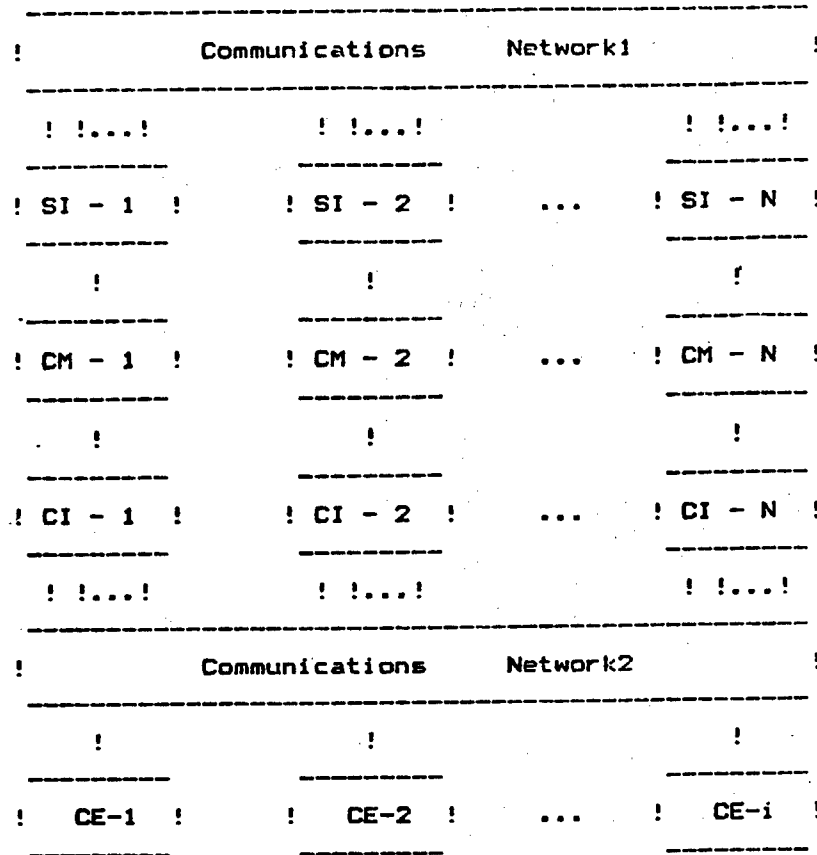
! Communications Network1 !

! !...! ! !...! ! !...!

! SI - 1 ! ! SI - 2 ! ... ! SI - N !

! ! !

! CM - 1 ! ! CM - 2 ! ... ! CM - N !

! ! !

! CI - 1 ! ! CI - 2 ! ... ! CI - N !

! !...! ! !...! ! !...!

! Communications Network2 !

! ! !

! CE-1 ! ! CE-2 ! ... ! CE-i !